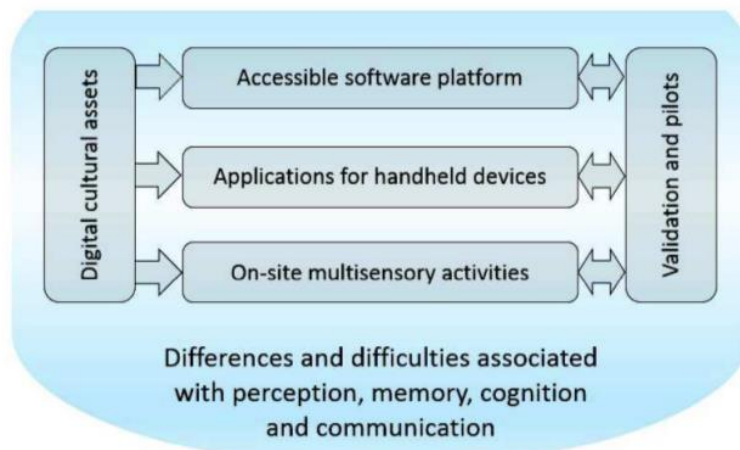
Digital cultural assets

Accessible software platform

Applications for handheld devices

On-site multisensory activities

Validation and pilots

Differences and difficulties associated with perception, memory, cognition and communication